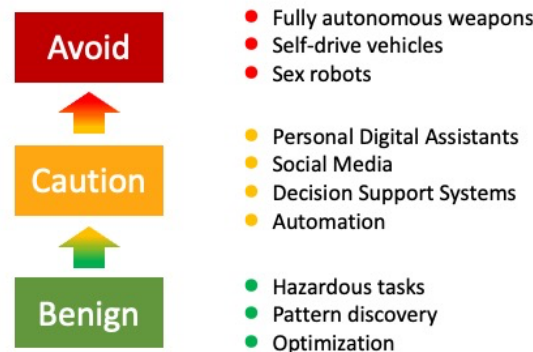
Avoid

- Fully autonomous weapons
- Self-drive vehicles
- Sex robots

Caution

- Personal Digital Assistants
- Social Media
- Decision Support Systems
- Automation

Benign

- Hazardous tasks
- Pattern discovery
- Optimization